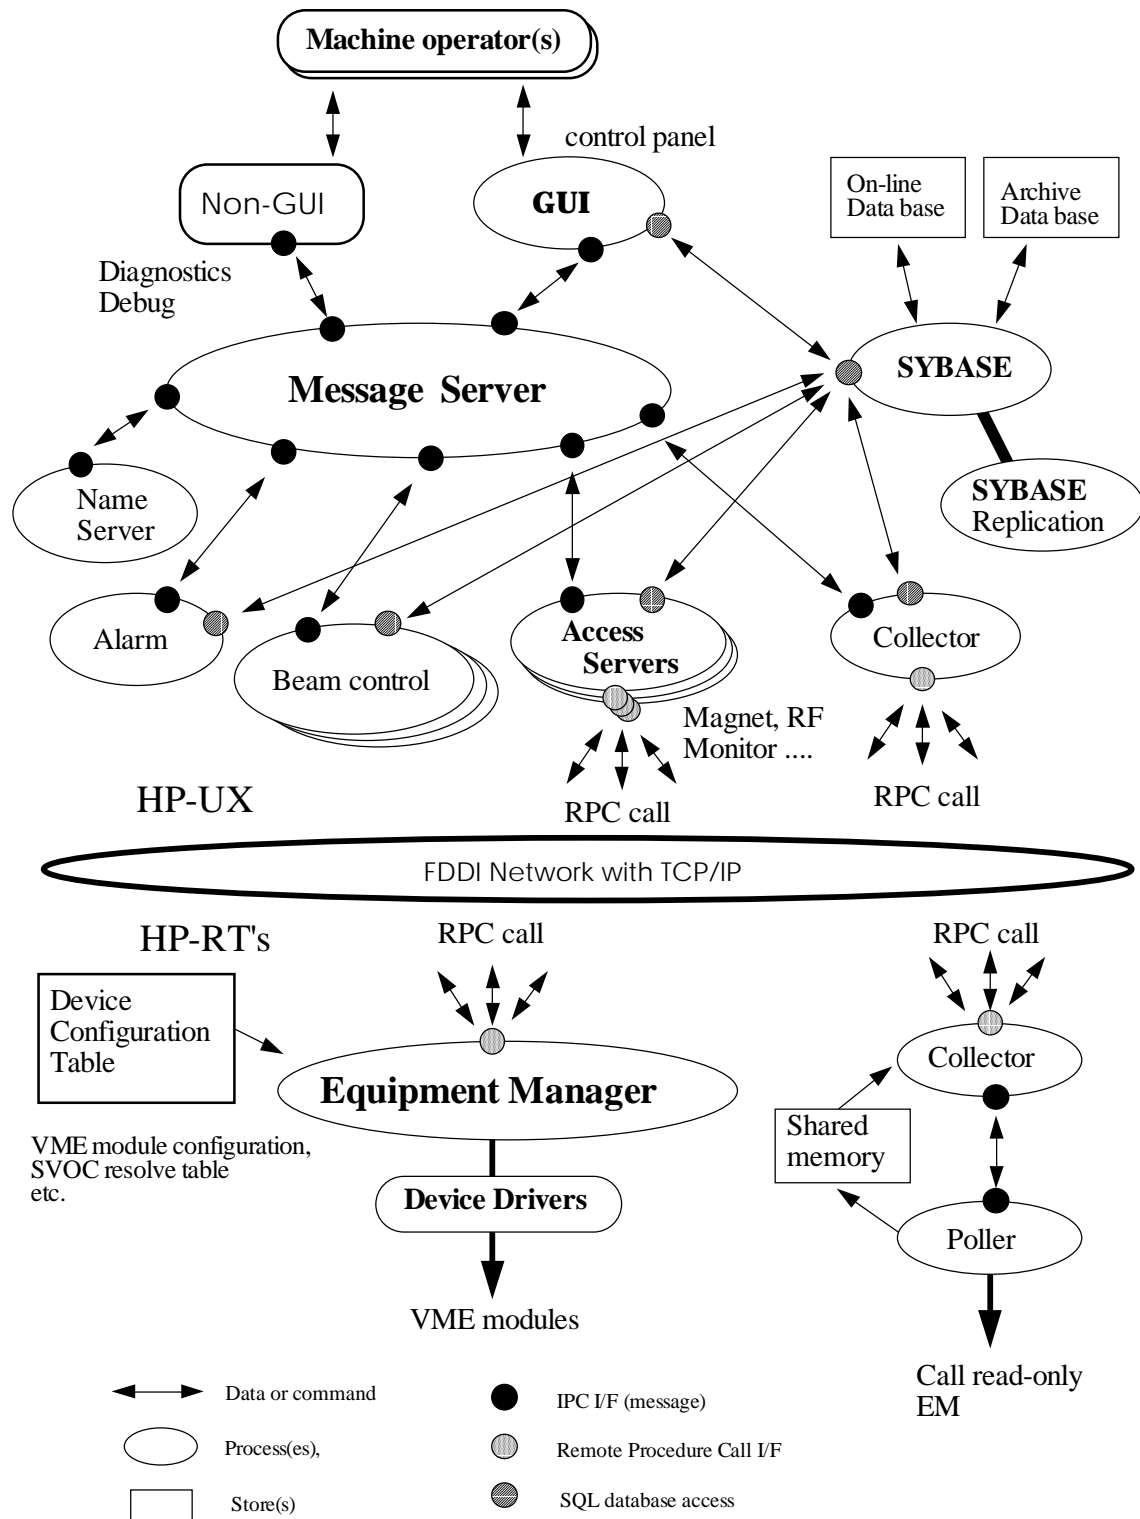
Machine operator(s)

control panel

Non-GUI

GUI

On-line Data base

Archive Data base

Diagnostics Debug

Message Server

SYBASE

SYBASE Replication

Name Server

Alarm

Beam control

Access Servers

Collector

Magnet, RF Monitor ....

RPC call

RPC call

HP-UX

FDDI Network with TCP/IP

HP-RT's

RPC call

RPC call

Device Configuration Table

Equipment Manager

Collector

Shared memory

VME module configuration, SVOC resolve table etc.

Device Drivers

Poller

VME modules

Call read-only EM

Data or command

Process(es),

Store(s)

IPC I/F (message)

Remote Procedure Call I/F

SQL database access